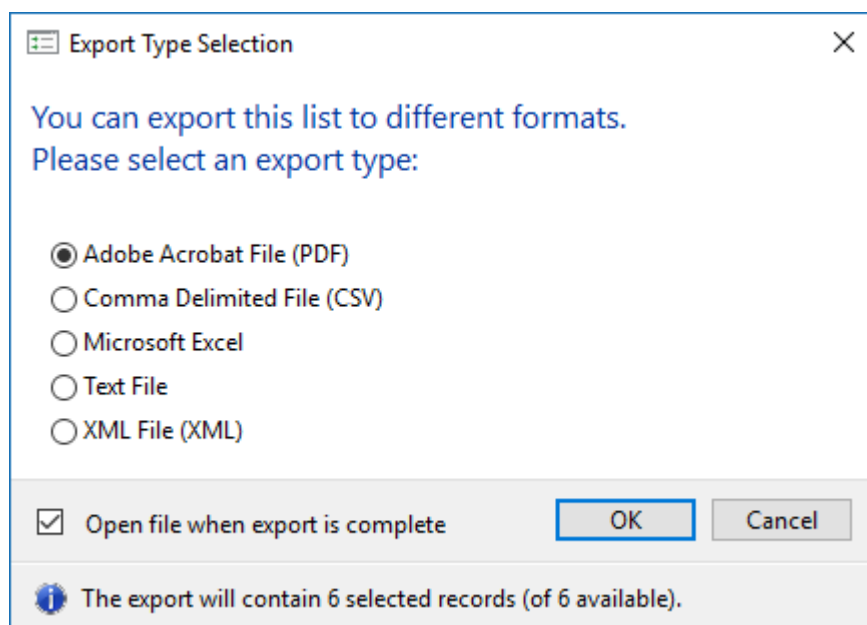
Export Type Selection

You can export this list to different formats.
Please select an export type:

Adobe Acrobat File (PDF)
Comma Delimited File (CSV)
Microsoft Excel
Text File
XML File (XML)

Open file when export is complete

OK

Cancel

The export will contain 6 selected records (of 6 available).